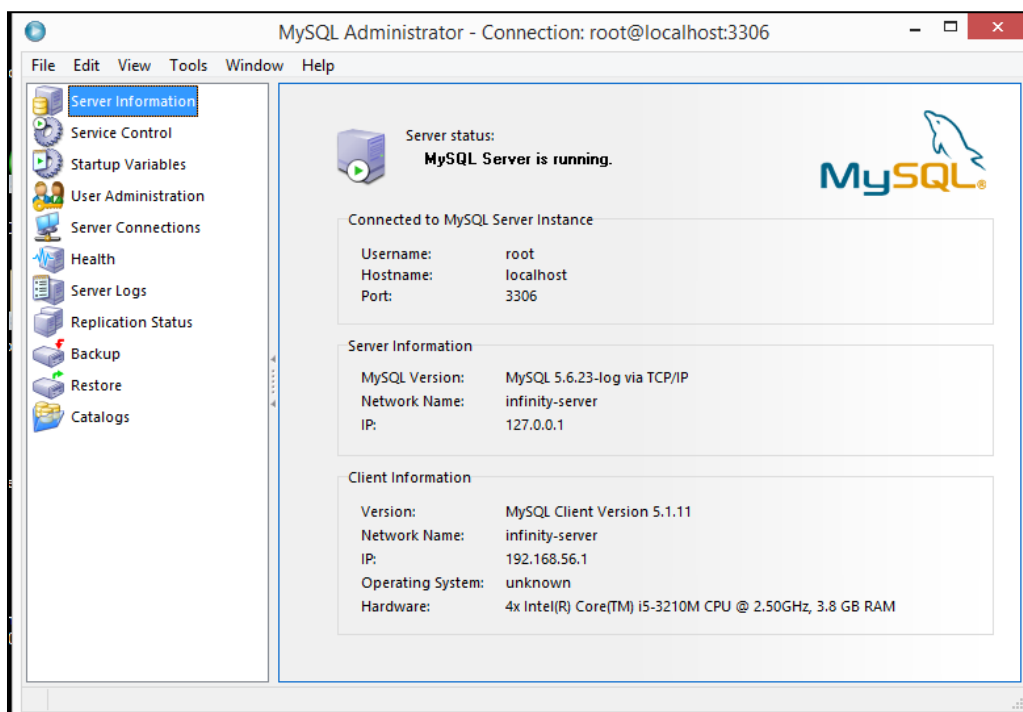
MySQL Administrator - Connection: root@localhost:3306

File Edit View Tools Window Help

Server Information
Service Control
Startup Variables
User Administration
Server Connections
Health
Server Logs
Replication Status
Backup
Restore
Catalogs

Server status:
MySQL Server is running.

MySQL®

Connected to MySQL Server Instance

| | |
|---|---|
| Username: | root |
| Hostname: | localhost |
| Port: | 3306 |

Server Information

| | |
|---|---|
| MySQL Version: | MySQL 5.6.23-log via TCP/IP |
| Network Name: | infinity-server |
| IP: | 127.0.0.1 |

Client Information

| | |
|---|---|
| Version: | MySQL Client Version 5.1.11 |
| Network Name: | infinity-server |
| IP: | 192.168.56.1 |
| Operating System: | unknown |
| Hardware: | 4x Intel(R) Core(TM) i5-3210M CPU @ 2.50GHz, 3.8 GB RAM |